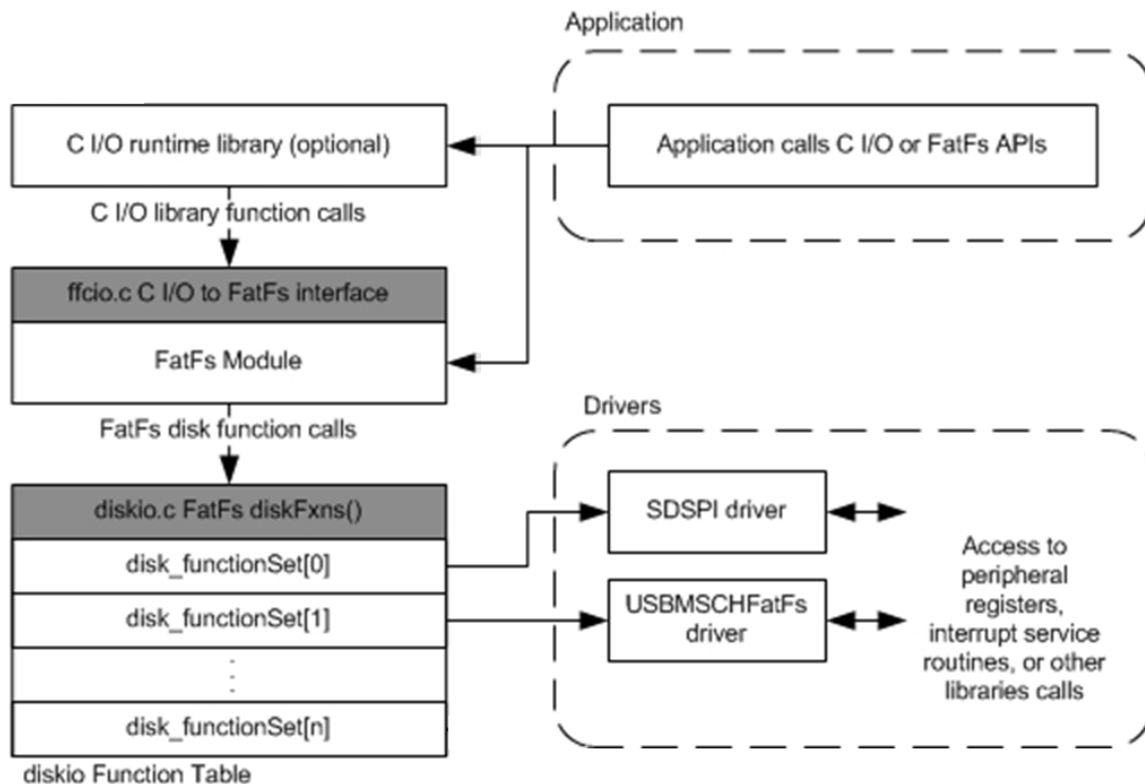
Application

C I/O runtime library (optional)

Application calls C I/O or FatFs APIs

C I/O library function calls

ffcio.c C I/O to FatFs interface

FatFs Module

Drivers

FatFs disk function calls

diskio.c FatFs diskFxns()

SDSPI driver

disk_functionSet[0]

Access to peripheral registers, interrupt service routines, or other libraries calls

disk_functionSet[1]

USBMSCHFatFs driver

disk_functionSet[n]

diskio Function Table